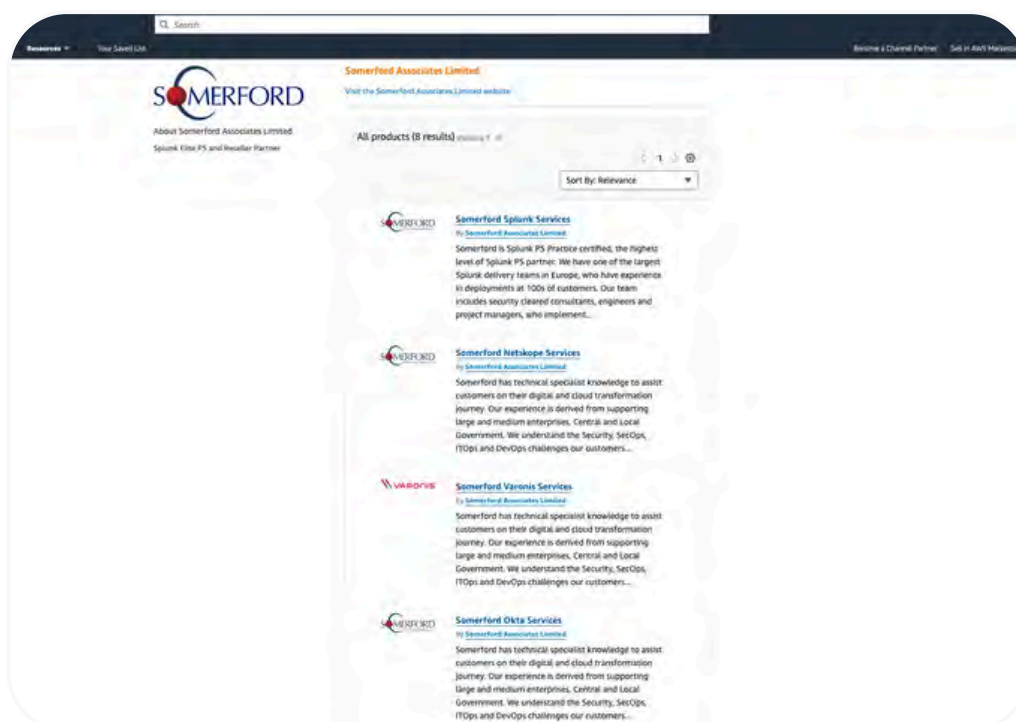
Q Search

Resources ▾ Your Saved List

Become a Channel Partner Sell in AWS Marketp

SOMERFORD

About Somerford Associates Limited

Splunk Elite PS and Reseller Partner

Somerford Associates Limited

Visit the Somerford Associates Limited website

All products (8 results) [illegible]

1

Sort By: Relevance

SOMERFORD

Somerford Splunk Services

By Somerford Associates Limited

Somerford is Splunk PS Practice certified, the highest level of Splunk PS partner. We have one of the largest Splunk delivery teams in Europe, who have experience in deployments at 100s of customers. Our team includes security cleared consultants, engineers and project managers, who implement...

SOMERFORD

Somerford Netskope Services

By Somerford Associates Limited

Somerford has technical specialist knowledge to assist customers on their digital and cloud transformation journey. Our experience is derived from supporting large and medium enterprises, Central and Local Government. We understand the Security, SecOps, ITOps and DevOps challenges our customers...

VARONIS

Somerford Varonis Services

By Somerford Associates Limited

Somerford has technical specialist knowledge to assist customers on their digital and cloud transformation journey. Our experience is derived from supporting large and medium enterprises, Central and Local Government. We understand the Security, SecOps, ITOps and DevOps challenges our customers...

SOMERFORD

Somerford Okta Services

By Somerford Associates Limited

Somerford has technical specialist knowledge to assist customers on their digital and cloud transformation journey. Our experience is derived from supporting large and medium enterprises, Central and Local Government. We understand the Security, SecOps, ITOps and DevOps challenges our customers...